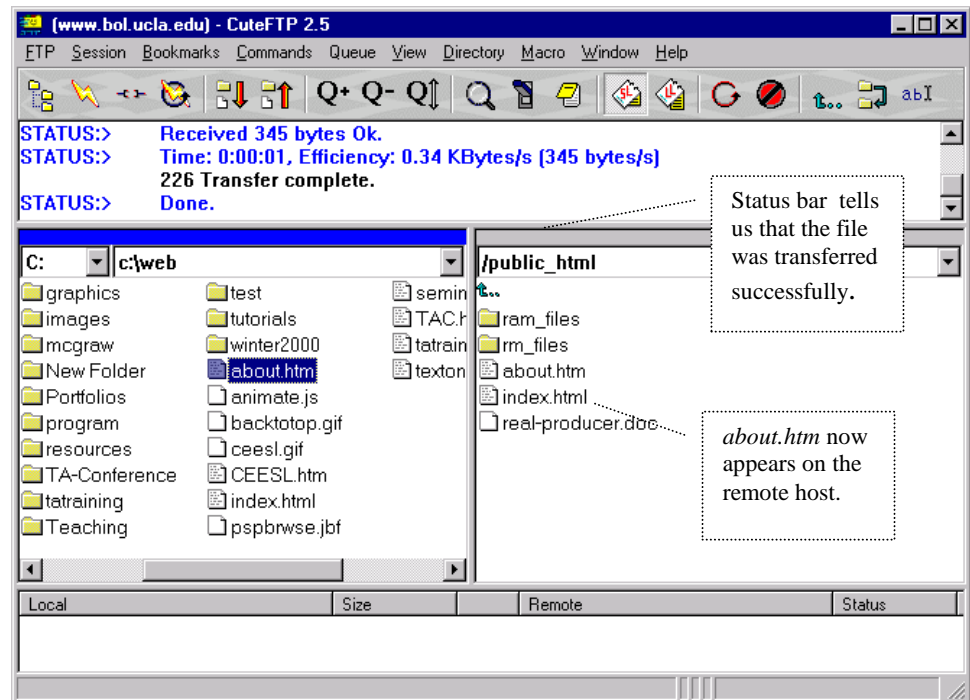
(www.bol.ucla.edu) - CuteFTP 2.5

FTP Session Bookmarks Commands Queue View Directory Macro Window Help

STATUS:> Received 345 bytes Ok.
STATUS:> Time: 0:00:01, Efficiency: 0.34 KBytes/s (345 bytes/s)
226 Transfer complete.
STATUS:> Done.

Status bar tells us that the file was transferred successfully.

C: c:\web

graphics
images
mcgraw
New Folder
Portfolios
program
resources
TA-Conference
tatraining
Teaching

test
tutorials
winter2000
about.htm
animate.js
backtotop.gif
ceesl.gif
CEESL.htm
index.html
pspbrwse.jbf

semin
TAC.h
tatrain
texton

/public_html

ram_files
rm_files
about.htm
index.html
real-producer.doc

about.htm now appears on the remote host.

| Local | Size | Remote | Status |
|---|---|---|---|